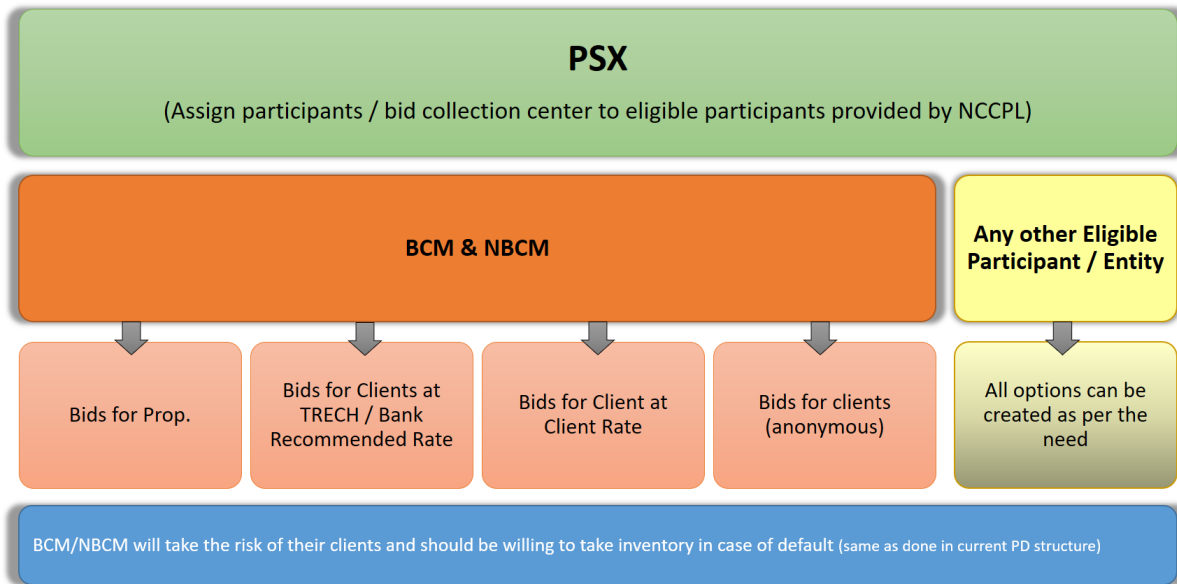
PSX

(Assign participants / bid collection center to eligible participants provided by NCCPL)

BCM & NBCM

Any other Eligible Participant / Entity

Bids for Prop.

Bids for Clients at TRECH / Bank Recommended Rate

Bids for Client at Client Rate

Bids for clients (anonymous)

All options can be created as per the need

BCM/NBCM will take the risk of their clients and should be willing to take inventory in case of default (same as done in current PD structure)